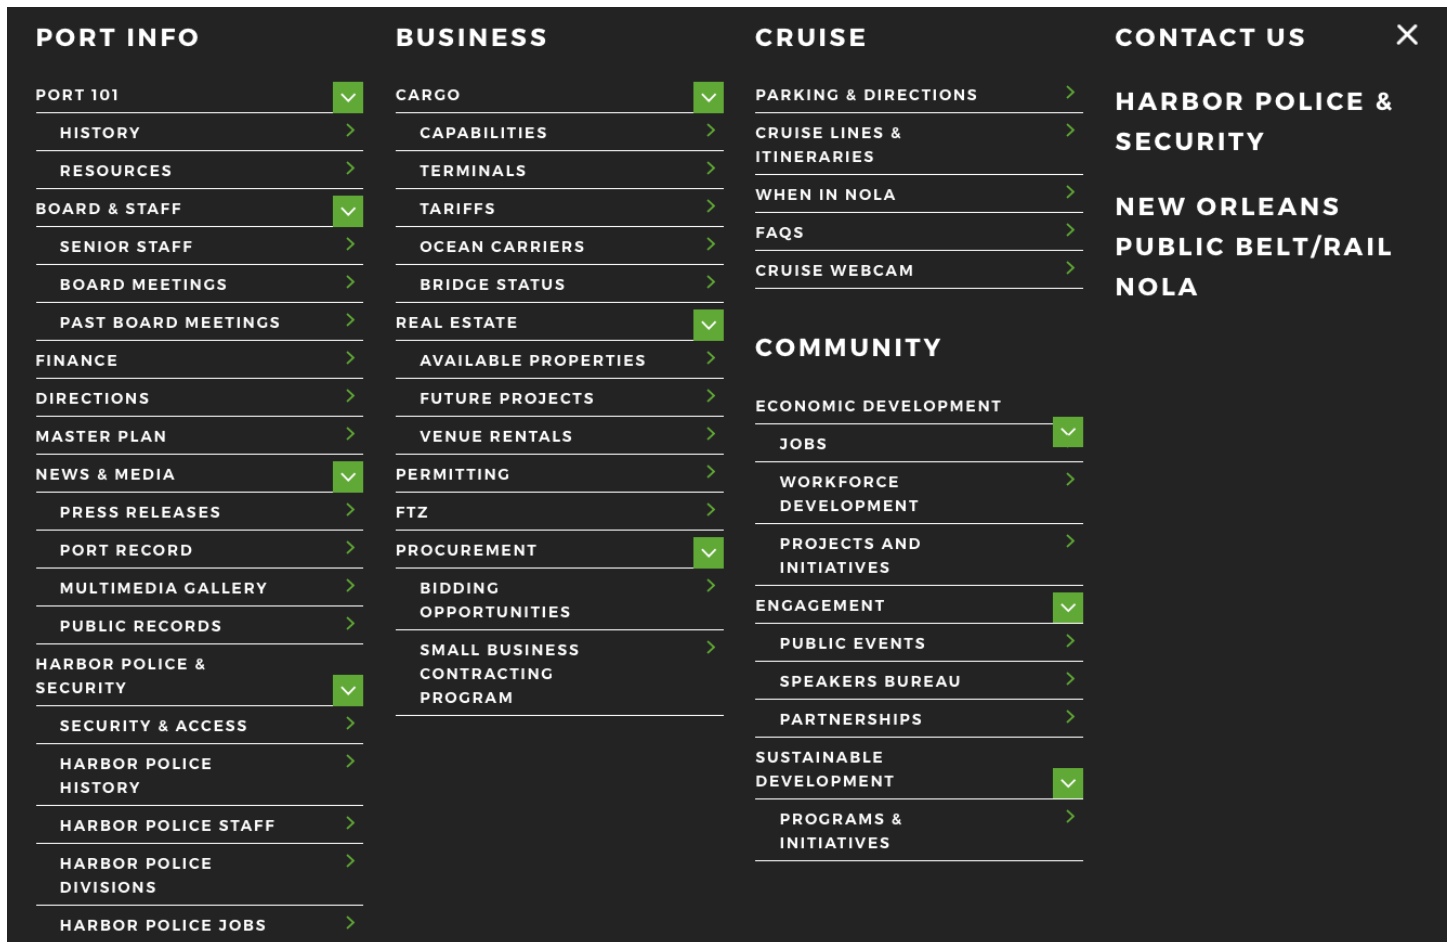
PORT INFO

PORT 101
HISTORY
RESOURCES
BOARD & STAFF
SENIOR STAFF
BOARD MEETINGS
PAST BOARD MEETINGS
FINANCE
DIRECTIONS
MASTER PLAN
NEWS & MEDIA
PRESS RELEASES
PORT RECORD
MULTIMEDIA GALLERY
PUBLIC RECORDS
HARBOR POLICE & SECURITY
SECURITY & ACCESS
HARBOR POLICE HISTORY
HARBOR POLICE STAFF
HARBOR POLICE DIVISIONS
HARBOR POLICE JOBS

BUSINESS

CARGO
CAPABILITIES
TERMINALS
TARIFFS
OCEAN CARRIERS
BRIDGE STATUS
REAL ESTATE
AVAILABLE PROPERTIES
FUTURE PROJECTS
VENUE RENTALS
PERMITTING
FTZ
PROCUREMENT
BIDDING OPPORTUNITIES
SMALL BUSINESS CONTRACTING PROGRAM

CRUISE

PARKING & DIRECTIONS
CRUISE LINES & ITINERARIES
WHEN IN NOLA
FAQS
CRUISE WEBCAM

COMMUNITY

ECONOMIC DEVELOPMENT
JOBS
WORKFORCE DEVELOPMENT
PROJECTS AND INITIATIVES
ENGAGEMENT
PUBLIC EVENTS
SPEAKERS BUREAU
PARTNERSHIPS
SUSTAINABLE DEVELOPMENT
PROGRAMS & INITIATIVES

CONTACT US

HARBOR POLICE & SECURITY

NEW ORLEANS PUBLIC BELT/RAIL NOLA